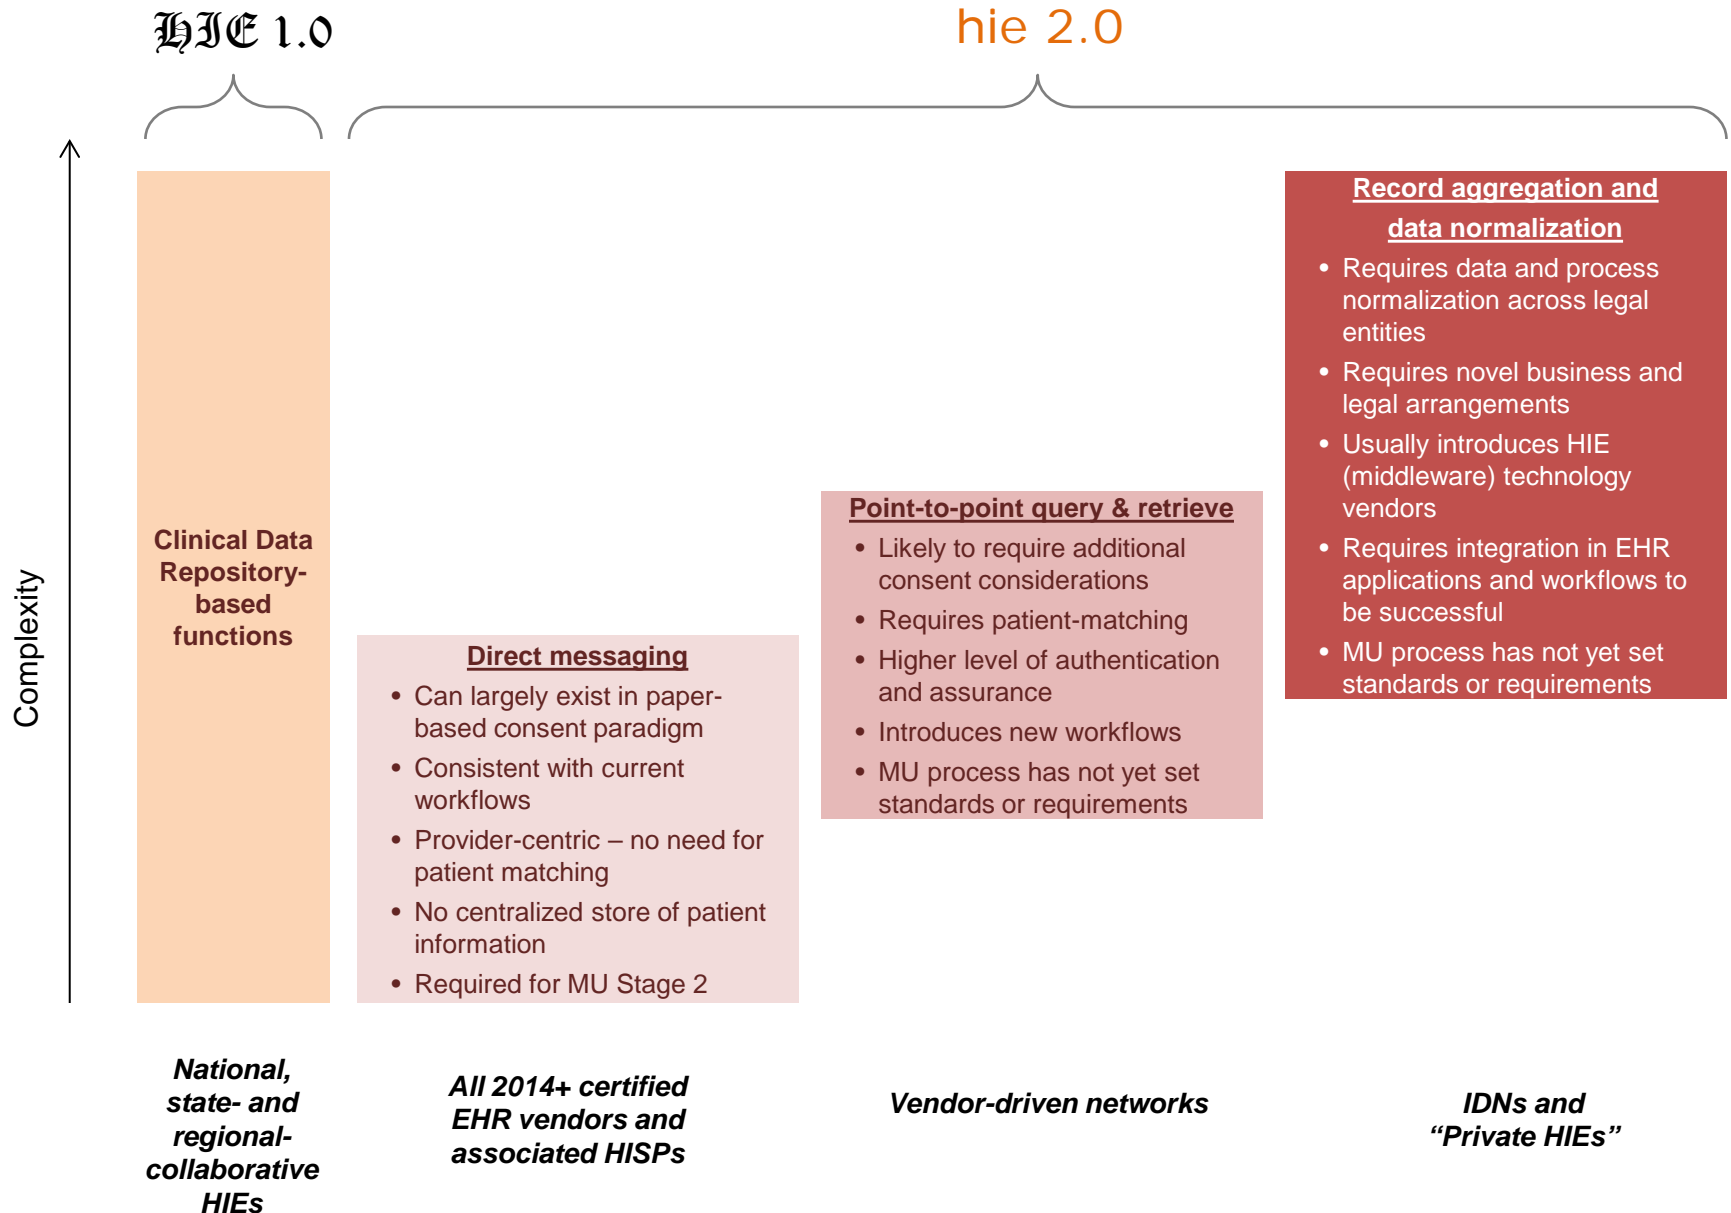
HIE 1.0

hie 2.0

Complexity

Clinical Data Repository-based functions

Direct messaging
• Can largely exist in paper-based consent paradigm
• Consistent with current workflows
• Provider-centric – no need for patient matching
• No centralized store of patient information
• Required for MU Stage 2

Point-to-point query & retrieve
• Likely to require additional consent considerations
• Requires patient-matching
• Higher level of authentication and assurance
• Introduces new workflows
• MU process has not yet set standards or requirements

Record aggregation and data normalization
• Requires data and process normalization across legal entities
• Requires novel business and legal arrangements
• Usually introduces HIE (middleware) technology vendors
• Requires integration in EHR applications and workflows to be successful
• MU process has not yet set standards or requirements

National, state- and regional-collaborative HIEs

All 2014+ certified EHR vendors and associated HISPs

Vendor-driven networks

IDNs and “Private HIEs”